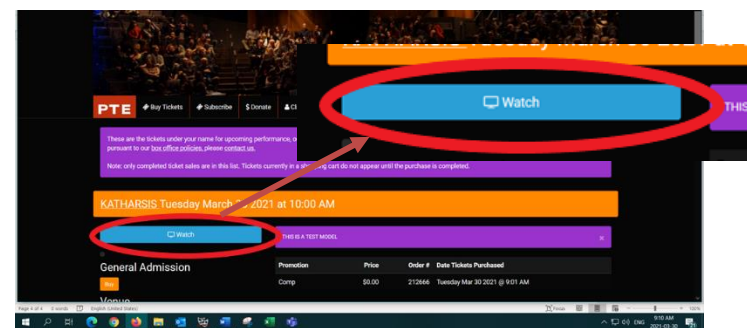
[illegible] Tuesday March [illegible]

Watch

THIS

PTE

Buy Tickets

Subscribe

$ Donate

Cl

These are the tickets under your name for upcoming performance, o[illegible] pursuant to our box office policies, please contact us.

Note: only completed ticket sales are in this list. Tickets currently in a sh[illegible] cart do not appear until the purchase is completed.

KATHARSIS Tuesday March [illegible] 2021 at 10:00 AM

Watch

THIS IS A TEST MODEL

×

General Admission

Buy

| Promotion | Price | Order # | Date Tickets Purchased |
|---|---|---|---|
| Comp | $0.00 | 212666 | Tuesday Mar 30 2021 @ 9:01 AM |

Venue

Page 4 of 4

English (United States)

Focus

ENG

9:10 AM

2021-03-30